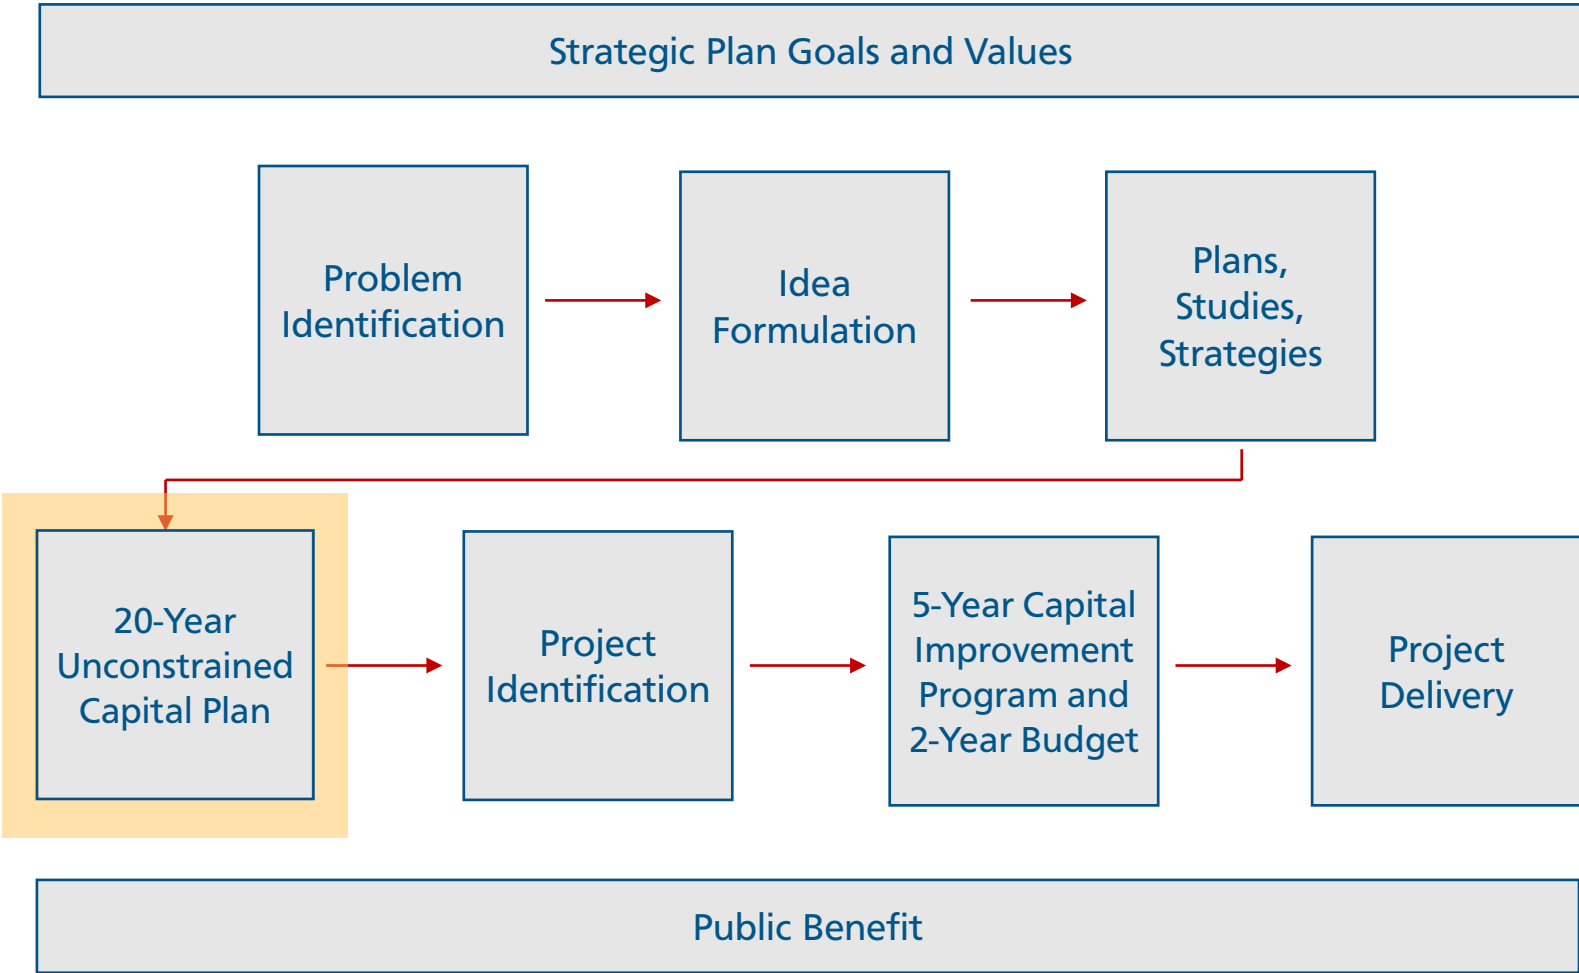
Strategic Plan Goals and Values

Problem Identification

Idea Formulation

Plans, Studies, Strategies

20-Year Unconstrained Capital Plan

Project Identification

5-Year Capital Improvement Program and 2-Year Budget

Project Delivery

Public Benefit